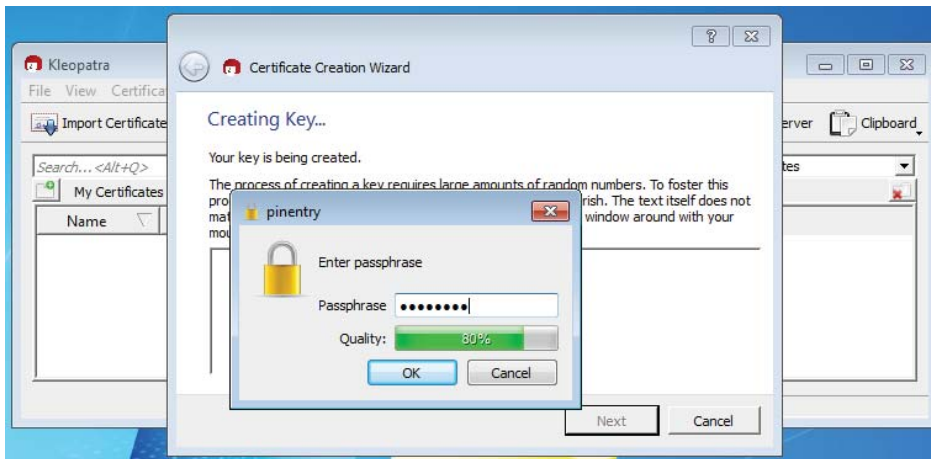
Kleopatra

File View Certifica

Import Certificate

Search... <Alt+Q>

My Certificates

Name

erver Clipboard

tes

?

Certificate Creation Wizard

Creating Key...

Your key is being created.

The process of creating a key requires large amounts of random numbers. To foster this pro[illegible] rish. The text itself does not mat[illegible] window around with your mou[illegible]

pinentry

Enter passphrase

Passphrase ••••••••

Quality: 80%

OK Cancel

Next Cancel